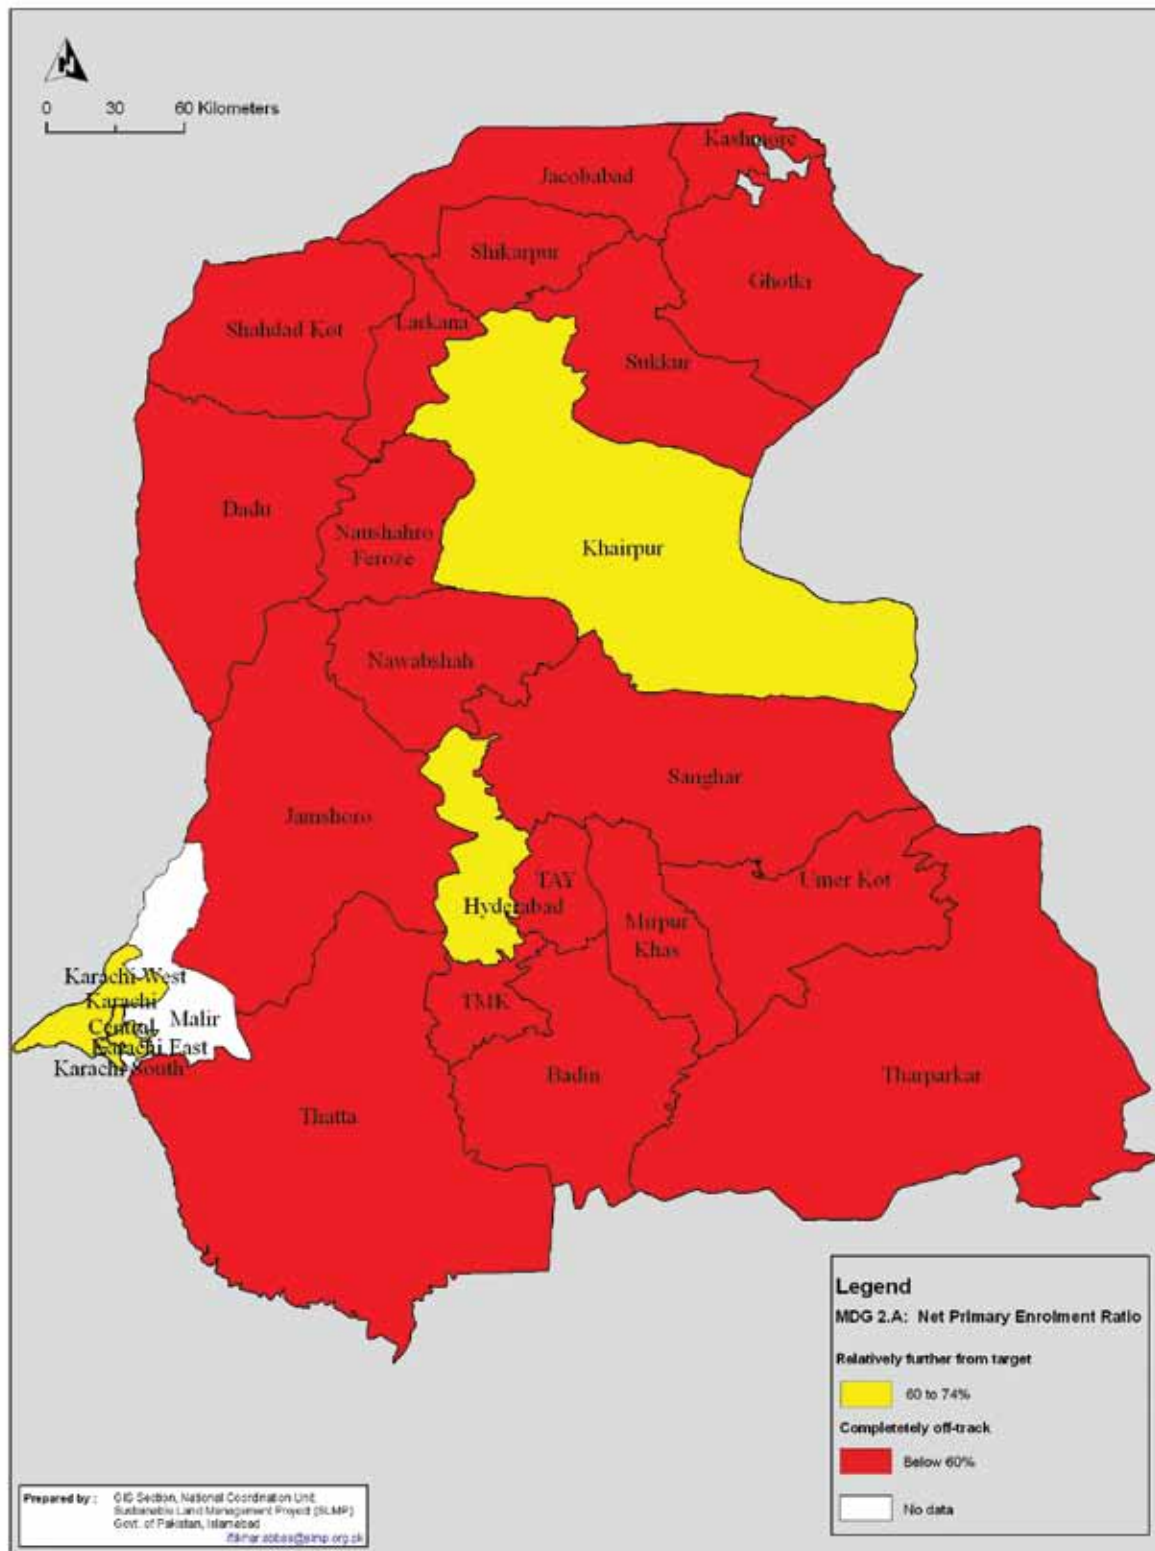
N

0 30 60 Kilometers

Kashmore

Jacobabad

Shikarpur

Ghotki

Shahdad Kot

Larkana

Sukkur

Dadu

Naushahro Feroze

Khairpur

Nawabshah

Sanghar

Jamshoro

TAY

Hyderabad

Umer Kot

Mirpur Khas

Karachi West

Karachi Central

Malir

Karachi East

Karachi South

TMK

Badin

Tharparkar

Thatta

Legend

MDG 2.A: Net Primary Enrolment Ratio

Relatively further from target

60 to 74%

Completely off-track

Below 60%

No data

Prepared by : GIS Section, National Coordination Unit, Sustainable Land Management Project (SLMP) Govt. of Pakistan, Islamabad iftikhar.abbas@slmp.org.pk